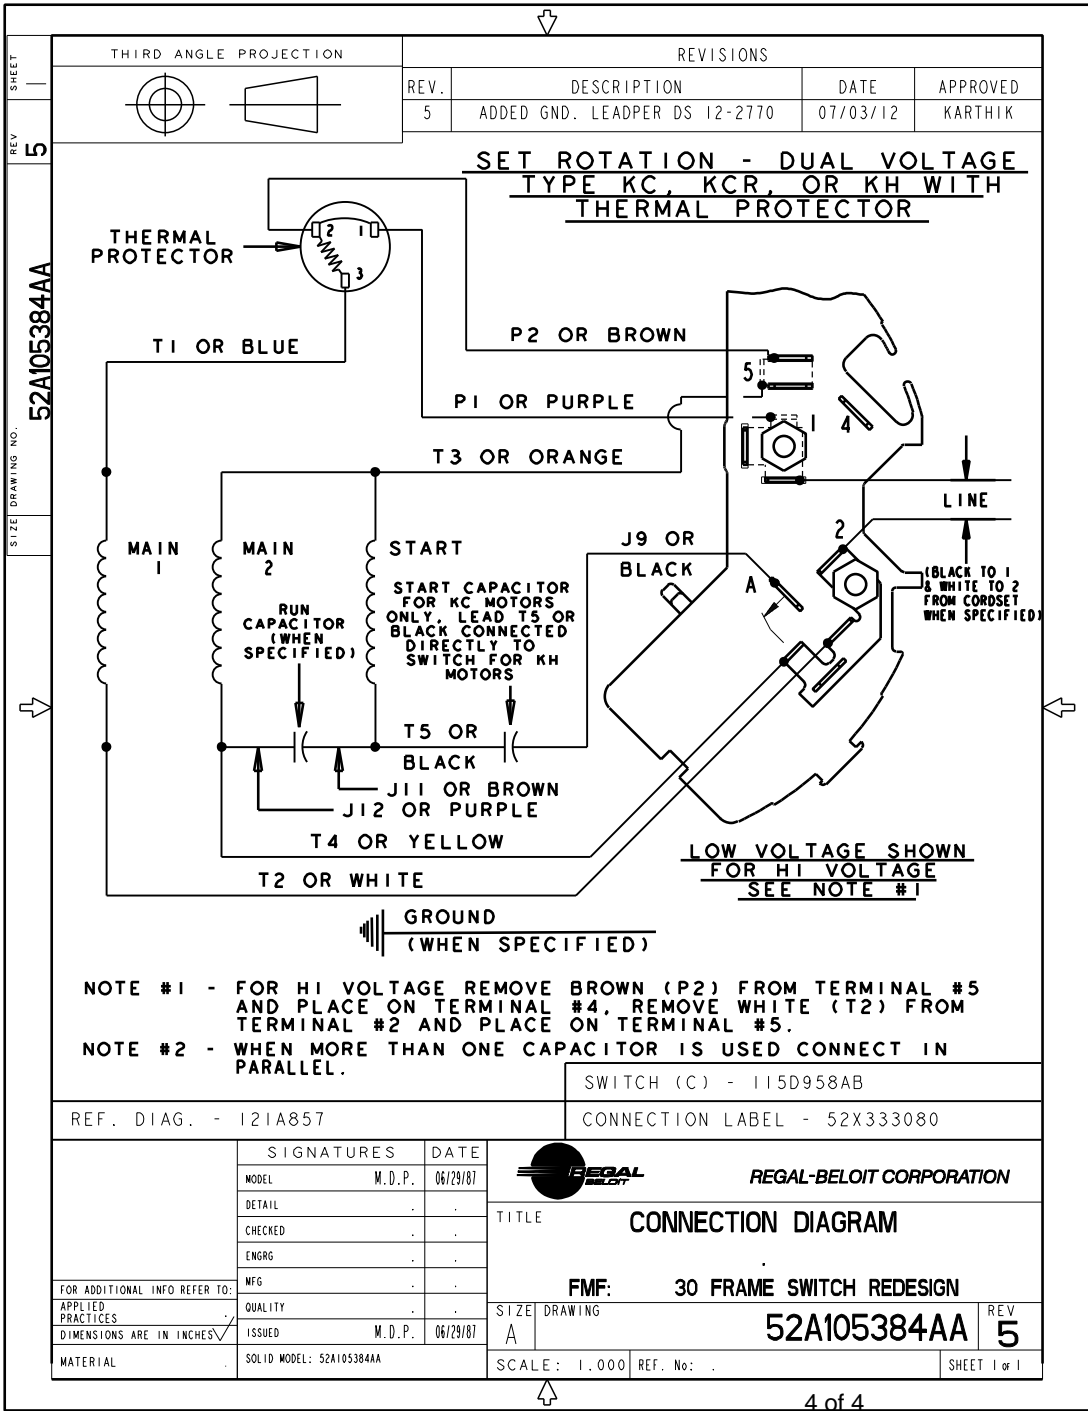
SHEET 1

REV 5

52A105384AA

SIZE DRAWING NO.

THIRD ANGLE PROJECTION

REVISIONS

| REV. | DESCRIPTION | DATE | APPROVED |
|---|---|---|---|
| 5 | ADDED GND. LEADPER DS 12-2770 | 07/03/12 | KARTHIK |

SET ROTATION - DUAL VOLTAGE TYPE KC, KCR, OR KH WITH THERMAL PROTECTOR

THERMAL PROTECTOR

2 1 3

T1 OR BLUE

P2 OR BROWN

5

P1 OR PURPLE

1 4

T3 OR ORANGE

LINE

2

J9 OR BLACK

A

MAIN 1

MAIN 2

START

(BLACK TO 1 & WHITE TO 2 FROM CORDSET WHEN SPECIFIED)

RUN CAPACITOR (WHEN SPECIFIED)

START CAPACITOR FOR KC MOTORS ONLY, LEAD T5 OR BLACK CONNECTED DIRECTLY TO SWITCH FOR KH MOTORS

T5 OR BLACK

J11 OR BROWN

J12 OR PURPLE

T4 OR YELLOW

LOW VOLTAGE SHOWN FOR HI VOLTAGE SEE NOTE #1

T2 OR WHITE

GROUND (WHEN SPECIFIED)

NOTE #1 - FOR HI VOLTAGE REMOVE BROWN (P2) FROM TERMINAL #5 AND PLACE ON TERMINAL #4, REMOVE WHITE (T2) FROM TERMINAL #2 AND PLACE ON TERMINAL #5.

NOTE #2 - WHEN MORE THAN ONE CAPACITOR IS USED CONNECT IN PARALLEL.

SWITCH (C) - 115D958AB

REF. DIAG. - 121A857

CONNECTION LABEL - 52X333080

| SIGNATURES | | DATE |
|---|---|---|
| MODEL | M.D.P. | 06/29/87 |
| DETAIL | . | . |
| CHECKED | . | . |
| ENGRG | . | . |
| MFG | . | . |
| QUALITY | . | . |
| ISSUED | M.D.P. | 06/29/87 |
| SOLID MODEL: 52A105384AA | | |

FOR ADDITIONAL INFO REFER TO:
APPLIED PRACTICES .
DIMENSIONS ARE IN INCHES
MATERIAL .

REGAL BELOIT

REGAL-BELOIT CORPORATION

TITLE CONNECTION DIAGRAM

.

FMF: 30 FRAME SWITCH REDESIGN

SIZE A DRAWING 52A105384AA REV 5

SCALE: 1.000 REF. No: . SHEET 1 of 1

4 of 4